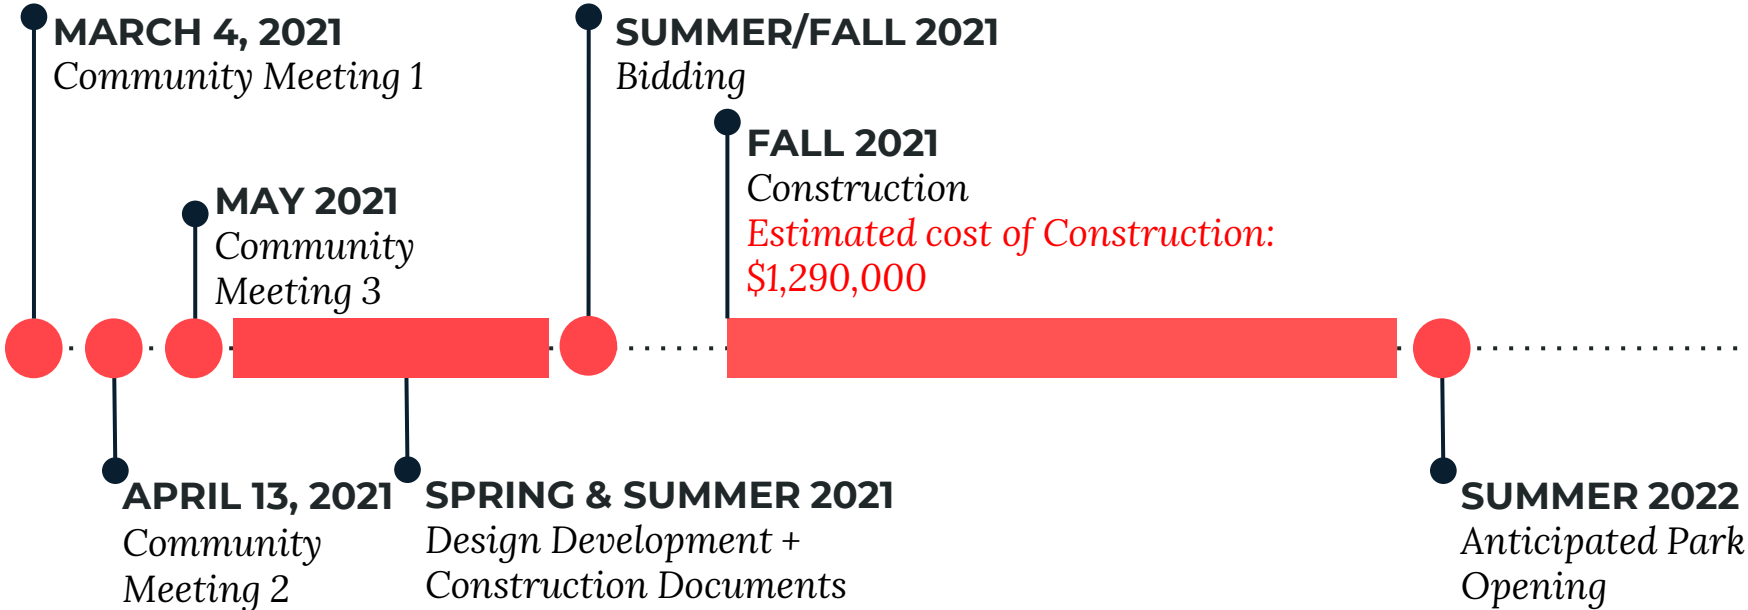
MARCH 4, 2021
Community Meeting 1

SUMMER/FALL 2021
Bidding

FALL 2021
Construction
Estimated cost of Construction: $1,290,000

MAY 2021
Community Meeting 3

APRIL 13, 2021
Community Meeting 2

SPRING & SUMMER 2021
Design Development + Construction Documents

SUMMER 2022
Anticipated Park Opening